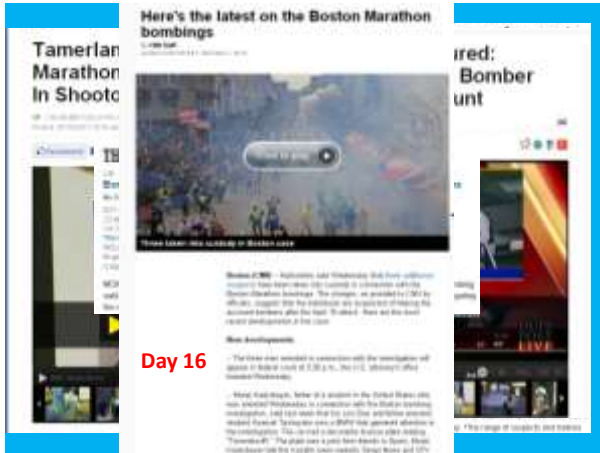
Here's the latest on the Boston Marathon bombings

Tamerlan
Marathon
In Shooto

ured:
Bomber
unt

Three taken into custody in Boston case

Boston (CNN) -- Authorities said Wednesday that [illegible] have been taken into custody in connection with the Boston Marathon bombings. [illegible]

New developments

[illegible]

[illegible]

Day 16

LIVE